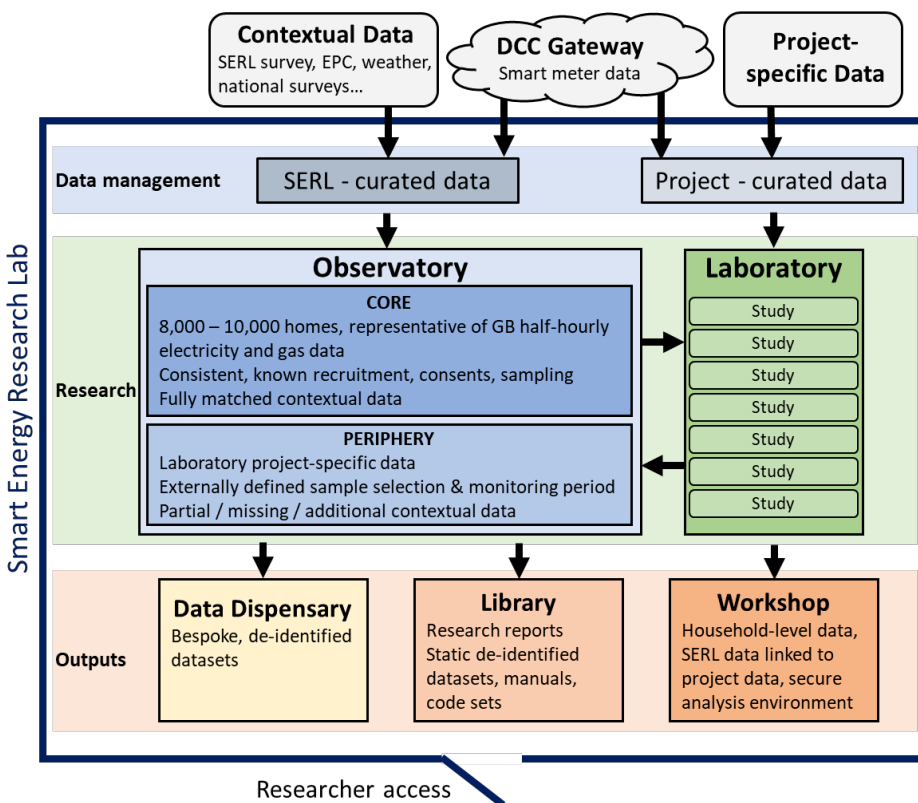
Contextual Data
SERL survey, EPC, weather, national surveys…

DCC Gateway
Smart meter data

Project-specific Data

Smart Energy Research Lab

Data management

SERL - curated data

Project - curated data

Research

Observatory

CORE
8,000 – 10,000 homes, representative of GB half-hourly electricity and gas data
Consistent, known recruitment, consents, sampling
Fully matched contextual data

PERIPHERY
Laboratory project-specific data
Externally defined sample selection & monitoring period
Partial / missing / additional contextual data

Laboratory
Study
Study
Study
Study
Study
Study
Study

Outputs

Data Dispensary
Bespoke, de-identified datasets

Library
Research reports
Static de-identified datasets, manuals, code sets

Workshop
Household-level data, SERL data linked to project data, secure analysis environment

Researcher access